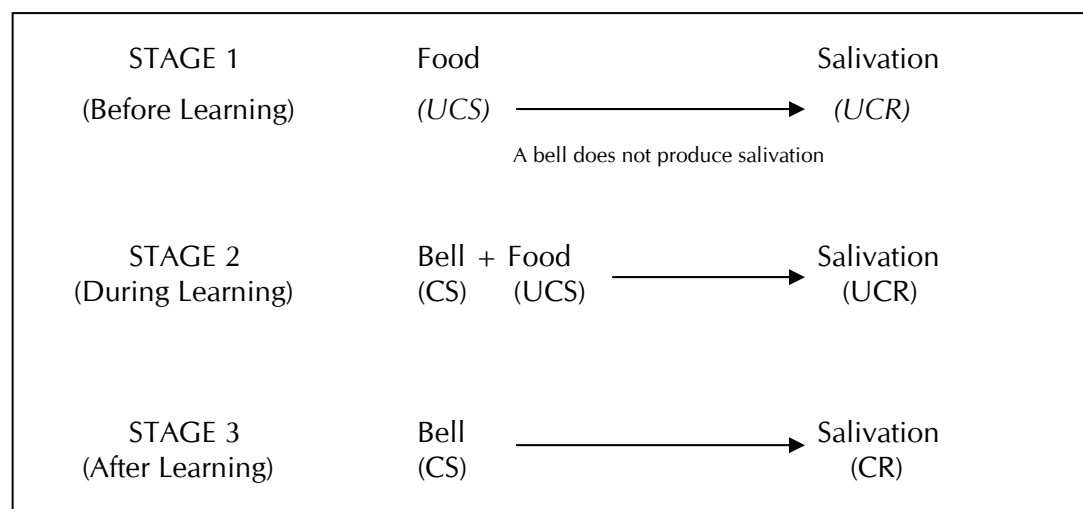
STAGE 1 (Before Learning)

Food (UCS) → Salivation (UCR)

A bell does not produce salivation

STAGE 2 (During Learning)

Bell + Food (CS) (UCS) → Salivation (UCR)

STAGE 3 (After Learning)

Bell (CS) → Salivation (CR)